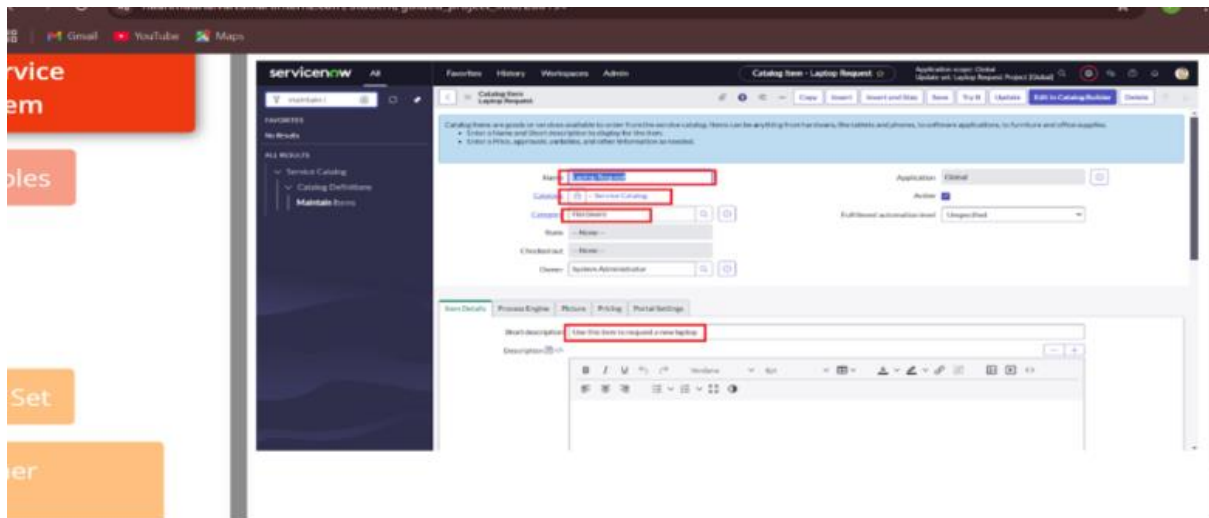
Gmail YouTube Maps

rvice
em

bles

Set

er

servicenow All

Favorites History Workspaces Admin

Catalog Item - Laptop Request

maintain i

FAVORITES
No Results

ALL RESULTS
Service Catalog
Catalog Definitions
Maintain Items

Catalog Item
Laptop Request

Copy Insert Insert and Stay Save Try It Update Edit in Catalog Builder Delete

Catalog Items are goods or services available to order from the service catalog. Items can be anything from hardware, like tablets and phones, to software applications, to furniture and office supplies.
• Enter a Name and Short description to display for the item.
• Enter a Price, approvals, variables, and other information as needed.

Name Laptop Request
Catalogs Service Catalog
Category Hardware
State -- None --
Checked out -- None --
Owner System Administrator

Application Global
Active
Fulfillment automation level Unspecified

Item Details Process Engine Picture Pricing Portal Settings

Short description Use this item to request a new laptop
Description

Verdana 8pt